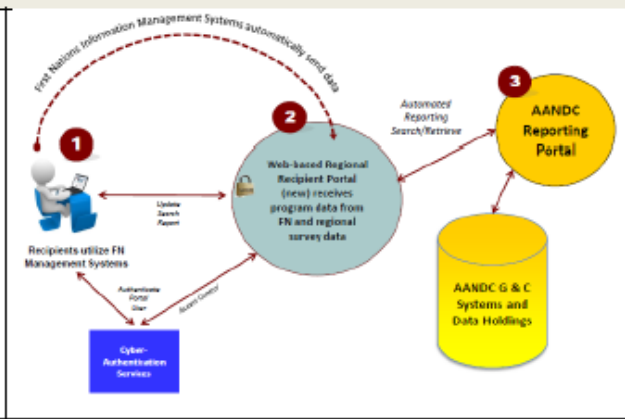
First Nations Information Management Systems automatically send data

1

Recipients utilize FN Management Systems

Update
Search
Report

2

Web-based Regional Recipient Portal (new) receives program data from FN and regional survey data

Automated Reporting Search/Retrieve

3

AANDC Reporting Portal

AANDC G & C Systems and Data Holdings

Authenticate Portal User

Access Control

Cyber-Authentication Services